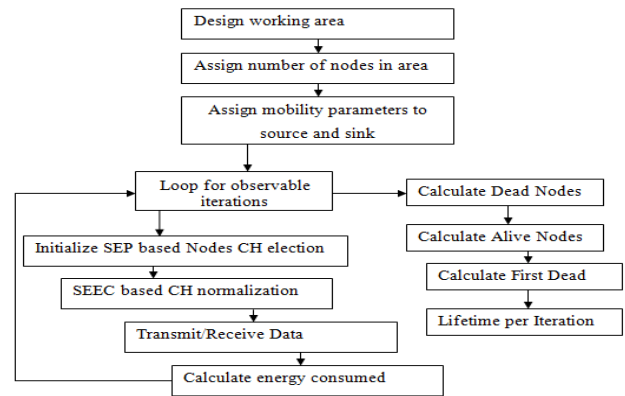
Design working area

Assign number of nodes in area

Assign mobility parameters to source and sink

Loop for observable iterations

Initialize SEP based Nodes CH election

SEEC based CH normalization

Transmit/Receive Data

Calculate energy consumed

Calculate Dead Nodes

Calculate Alive Nodes

Calculate First Dead

Lifetime per Iteration